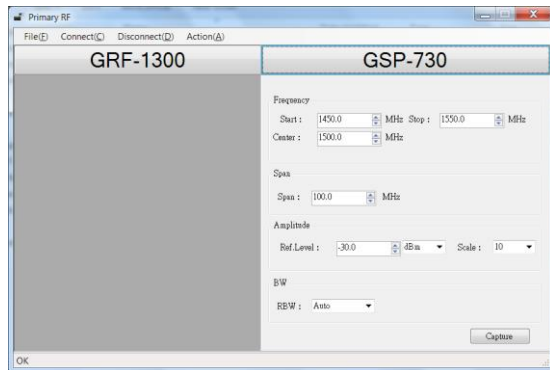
Primary RF

File(F) Connect(C) Disconnect(D) Action(A)

GRF-1300

GSP-730

Frequency

Start : 1450.0 MHz Stop : 1550.0 MHz

Center : 1500.0 MHz

Span

Span : 100.0 MHz

Amplitude

Ref.Level : -30.0 dBm Scale : 10

BW

RBW : Auto

Capture

OK